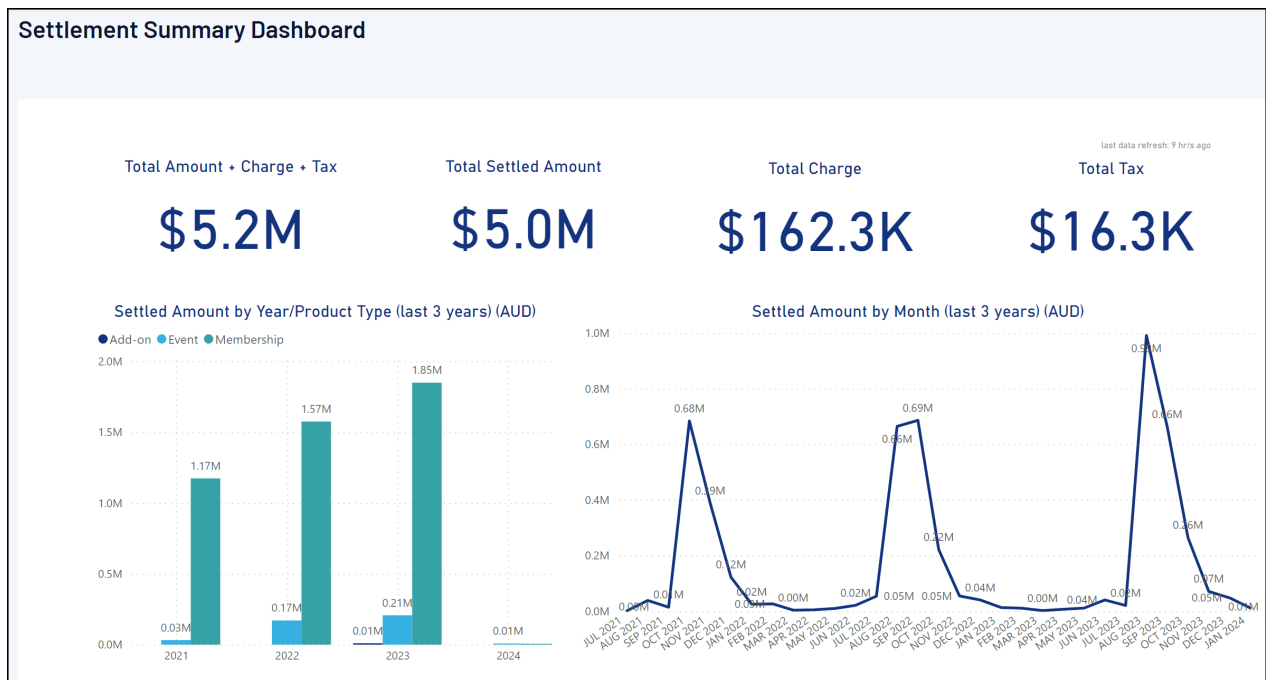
Settlement Summary Dashboard

last data refresh: 9 hr/s ago

Total Amount + Charge + Tax
$5.2M

Total Settled Amount
$5.0M

Total Charge
$162.3K

Total Tax
$16.3K

Settled Amount by Year/Product Type (last 3 years) (AUD)

● Add-on ● Event ● Membership

2.0M
1.5M
1.0M
0.5M
0.0M

0.03M
1.17M
0.17M
1.57M
0.01M
0.21M
1.85M
0.01M

2021
2022
2023
2024

Settled Amount by Month (last 3 years) (AUD)

1.0M
0.8M
0.6M
0.4M
0.2M
0.0M

0.00M
0.04M
0.01M
0.68M
0.39M
0.12M
0.02M
0.03M
0.00M
0.02M
0.05M
0.66M
0.69M
0.22M
0.05M
0.04M
0.00M
0.04M
0.02M
0.99M
0.66M
0.26M
0.07M
0.05M
0.01M

JUL 2021
AUG 2021
SEP 2021
OCT 2021
NOV 2021
DEC 2021
JAN 2022
FEB 2022
MAR 2022
APR 2022
MAY 2022
JUN 2022
JUL 2022
AUG 2022
SEP 2022
OCT 2022
NOV 2022
DEC 2022
JAN 2023
FEB 2023
MAR 2023
APR 2023
MAY 2023
JUN 2023
JUL 2023
AUG 2023
SEP 2023
OCT 2023
NOV 2023
DEC 2023
JAN 2024